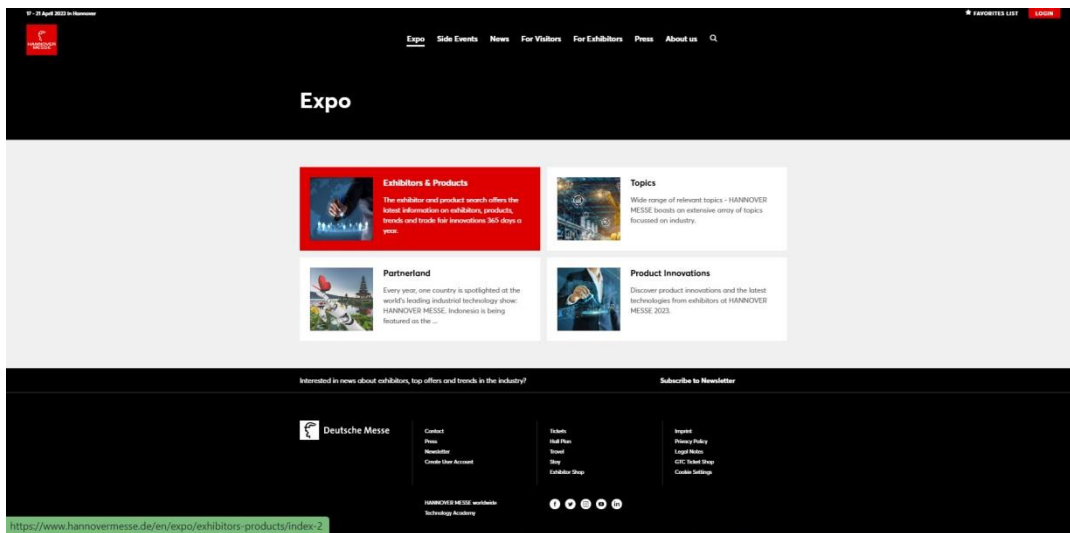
17 - 21 April 2023 in Hannover

★ FAVORITES LIST LOGIN

HANNOVER MESSE

Expo Side Events News For Visitors For Exhibitors Press About us

Expo

Exhibitors & Products
The exhibitor and product search offers the latest information on exhibitors, products, trends and trade fair innovations 365 days a year.

Topics
Wide range of relevant topics - HANNOVER MESSE boosts an extensive array of topics focussed on industry.

Partnerland
Every year, one country is spotlighted at the world's leading industrial technology show: HANNOVER MESSE. Indonesia is being featured as the ...

Product Innovations
Discover product innovations and the latest technologies from exhibitors at HANNOVER MESSE 2023.

Interested in news about exhibitors, top offers and trends in the industry?

Subscribe to Newsletter

Deutsche Messe

Contact
Press
Newsletter
Create User Account

Tickets
Hall Plan
Travel
Stay
Exhibitor Shop

Imprint
Privacy Policy
Legal Notes
GTC Ticket Shop
Cookie Settings

HANNOVER MESSE worldwide
Technology Academy

https://www.hannovermesse.de/en/expo/exhibitors-products/index-2